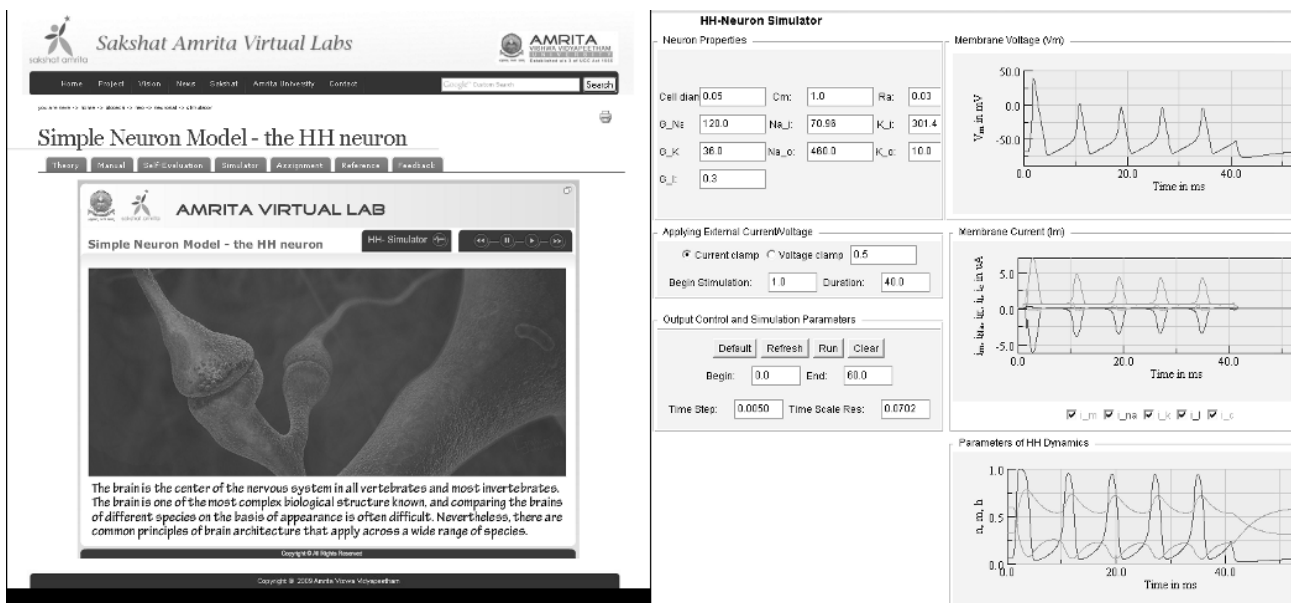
sakshat amrita

Sakshat Amrita Virtual Labs

AMRITA VISHWA VIDYAPEETHAM UNIVERSITY

Home Project Vision News Sakshat Amrita University Contact

Google™ Custom Search

Search

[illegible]

Simple Neuron Model - the HH neuron

Theory Manual Self-Evaluation Simulator Assignment Reference Feedback

AMRITA VIRTUAL LAB

Simple Neuron Model - the HH neuron

HH- Simulator

The brain is the center of the nervous system in all vertebrates and most invertebrates. The brain is one of the most complex biological structure known, and comparing the brains of different species on the basis of appearance is often difficult. Nevertheless, there are common principles of brain architecture that apply across a wide range of species.

Copyright © All Rights Reserved

Copyright © 2009 Amrita Vishwa Vidyapeetham

HH-Neuron Simulator

Neuron Properties

| Cell dian | 0.05 | Cm: | 1.0 | Ra: | 0.03 |
|---|---|---|---|---|---|
| G_Na | 120.0 | Na_i: | 70.96 | K_i: | 301.4 |
| G_K | 36.0 | Na_o: | 460.0 | K_o: | 10.0 |
| G_l: | 0.3 | | | | |

Applying External Current/Voltage

Current clamp Voltage clamp 0.5

Begin Stimulation: 1.0 Duration: 40.0

Output Control and Simulation Parameters

Default Refresh Run Clear

Begin: 0.0 End: 60.0

Time Step: 0.0050 Time Scale Res: 0.0702

Membrane Voltage (Vm)

50.0 0.0 -50.0

$V_m$ in mV

0.0 20.0 40.0

Time in ms

Membrane Current (Im)

5.0 0.0 -5.0

$i_m, i_{Na}, i_K, i_l, i_c$ in uA

0.0 20.0 40.0

Time in ms

I_m I_na I_k I_l I_c

Parameters of HH Dynamics

1.0 0.5 0.0

n, m, h

0.0 20.0 40.0

Time in ms